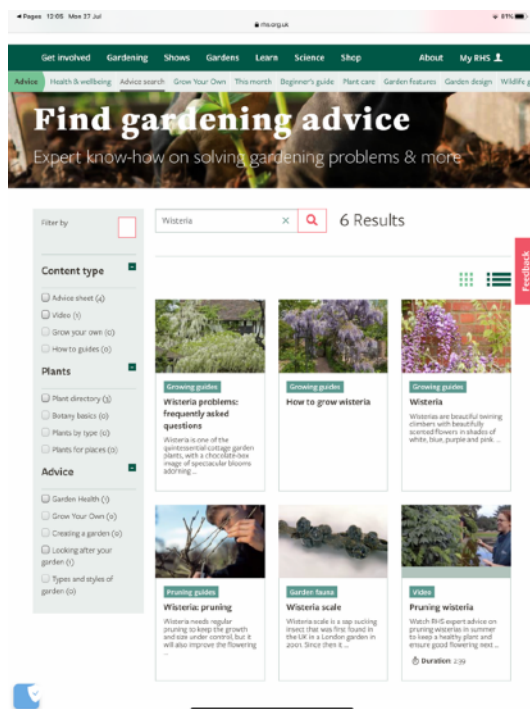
◂ Pages 12:05 Mon 27 Jul

rhs.org.uk

91%

Get involved Gardening Shows Gardens Learn Science Shop About My RHS

Advice Health & wellbeing Advice search Grow Your Own This month Beginner's guide Plant care Garden features Garden design Wildlife g

Find gardening advice

Expert know-how on solving gardening problems & more

Filter by

Wisteria

6 Results

Feedback

Content type

Advice sheet (4)

Video (1)

Grow your own (0)

How to guides (0)

Plants

Plant directory (3)

Botany basics (0)

Plants by type (0)

Plants for places (0)

Advice

Garden Health (1)

Grow Your Own (0)

Creating a garden (0)

Looking after your garden (1)

Types and styles of garden (0)

Growing guides

Wisteria problems: frequently asked questions

Wisteria is one of the quintessential cottage garden plants, with a chocolate-box image of spectacular blooms adorning ...

Growing guides

How to grow wisteria

Growing guides

Wisteria

Wisterias are beautiful twining climbers with beautifully scented flowers in shades of white, blue, purple and pink ...

Pruning guides

Wisteria: pruning

Wisteria needs regular pruning to keep the growth and size under control, but it will also improve the flowering ...

Garden fauna

Wisteria scale

Wisteria scale is a sap sucking insect that was first found in the UK in a London garden in 2001. Since then it ...

Video

Pruning wisteria

Watch RHS expert advice on pruning wisterias in summer to keep a healthy plant and ensure good flowering next ...

Duration: 2:39